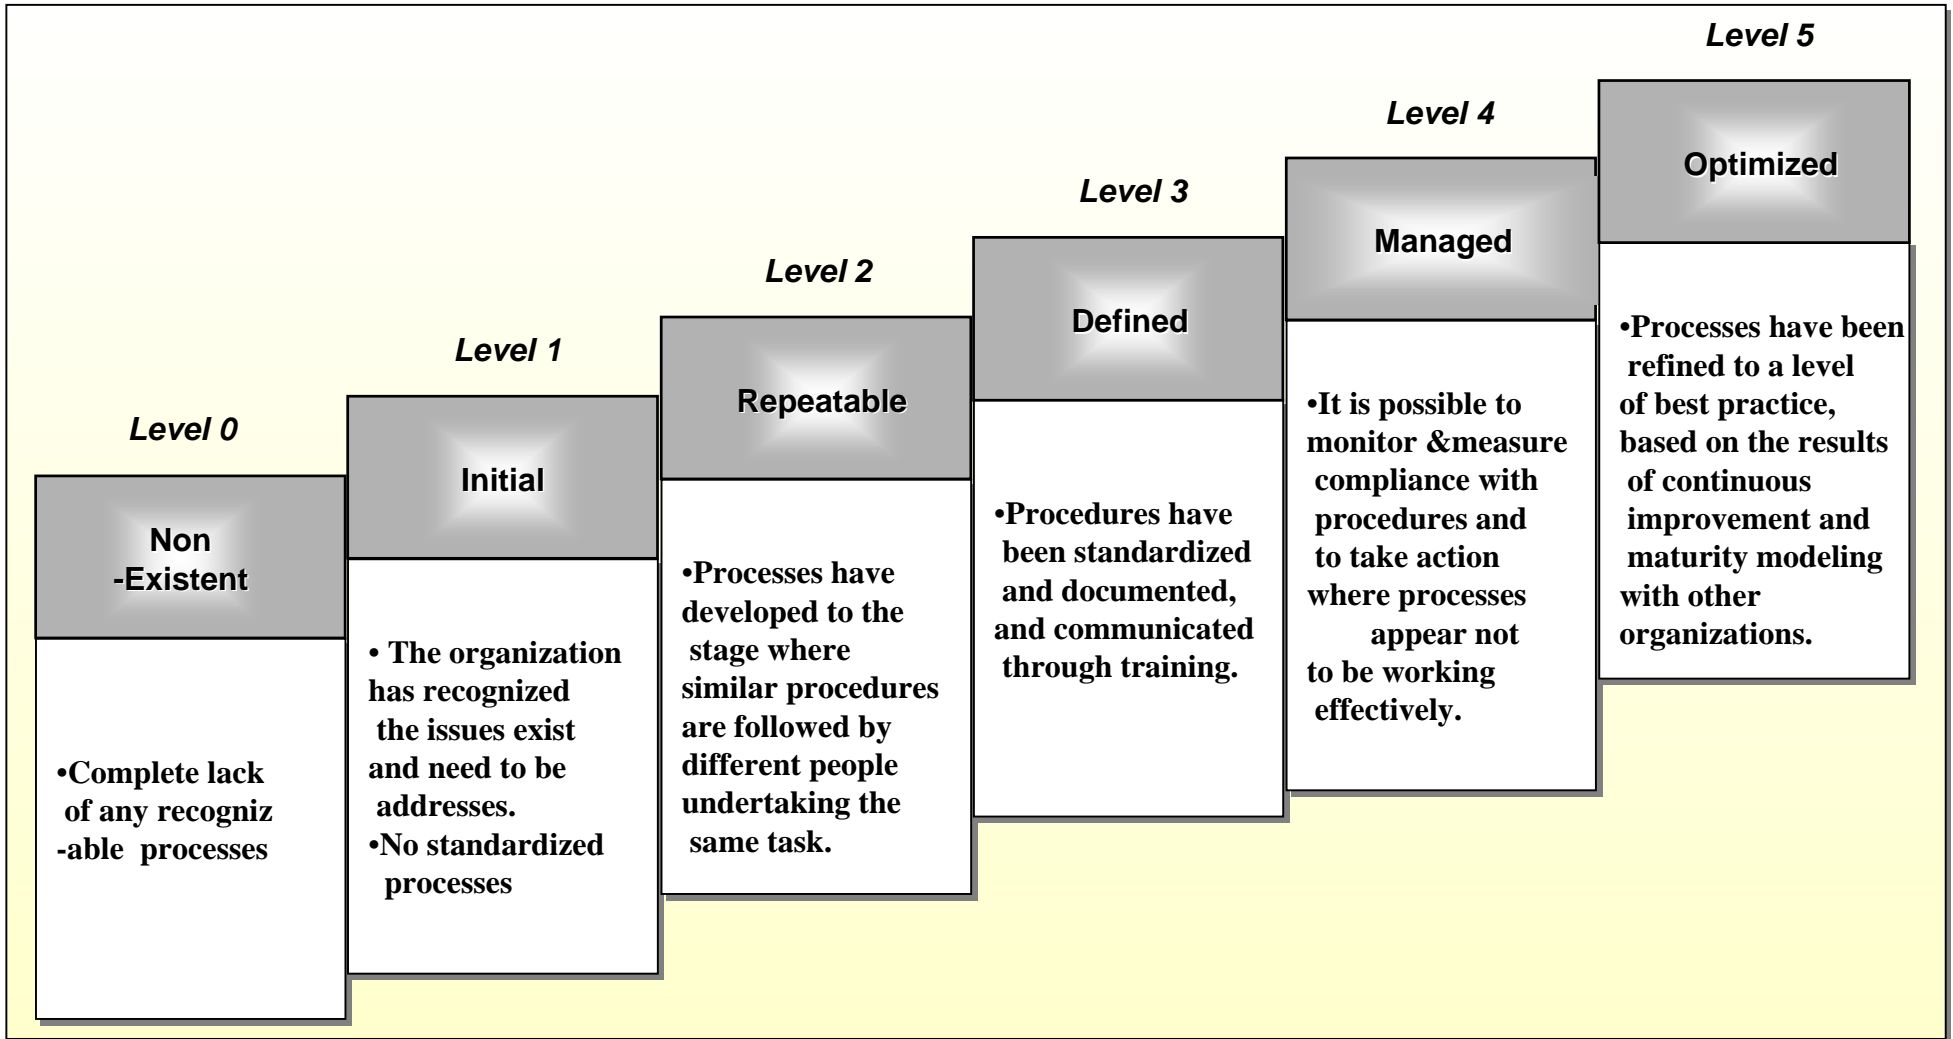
Level 0

Non -Existent

•Complete lack of any recogniz -able processes

Level 1

Initial

• The organization has recognized the issues exist and need to be addresses.
•No standardized processes

Level 2

Repeatable

•Processes have developed to the stage where similar procedures are followed by different people undertaking the same task.

Level 3

Defined

•Procedures have been standardized and documented, and communicated through training.

Level 4

Managed

•It is possible to monitor &measure compliance with procedures and to take action where processes appear not to be working effectively.

Level 5

Optimized

•Processes have been refined to a level of best practice, based on the results of continuous improvement and maturity modeling with other organizations.